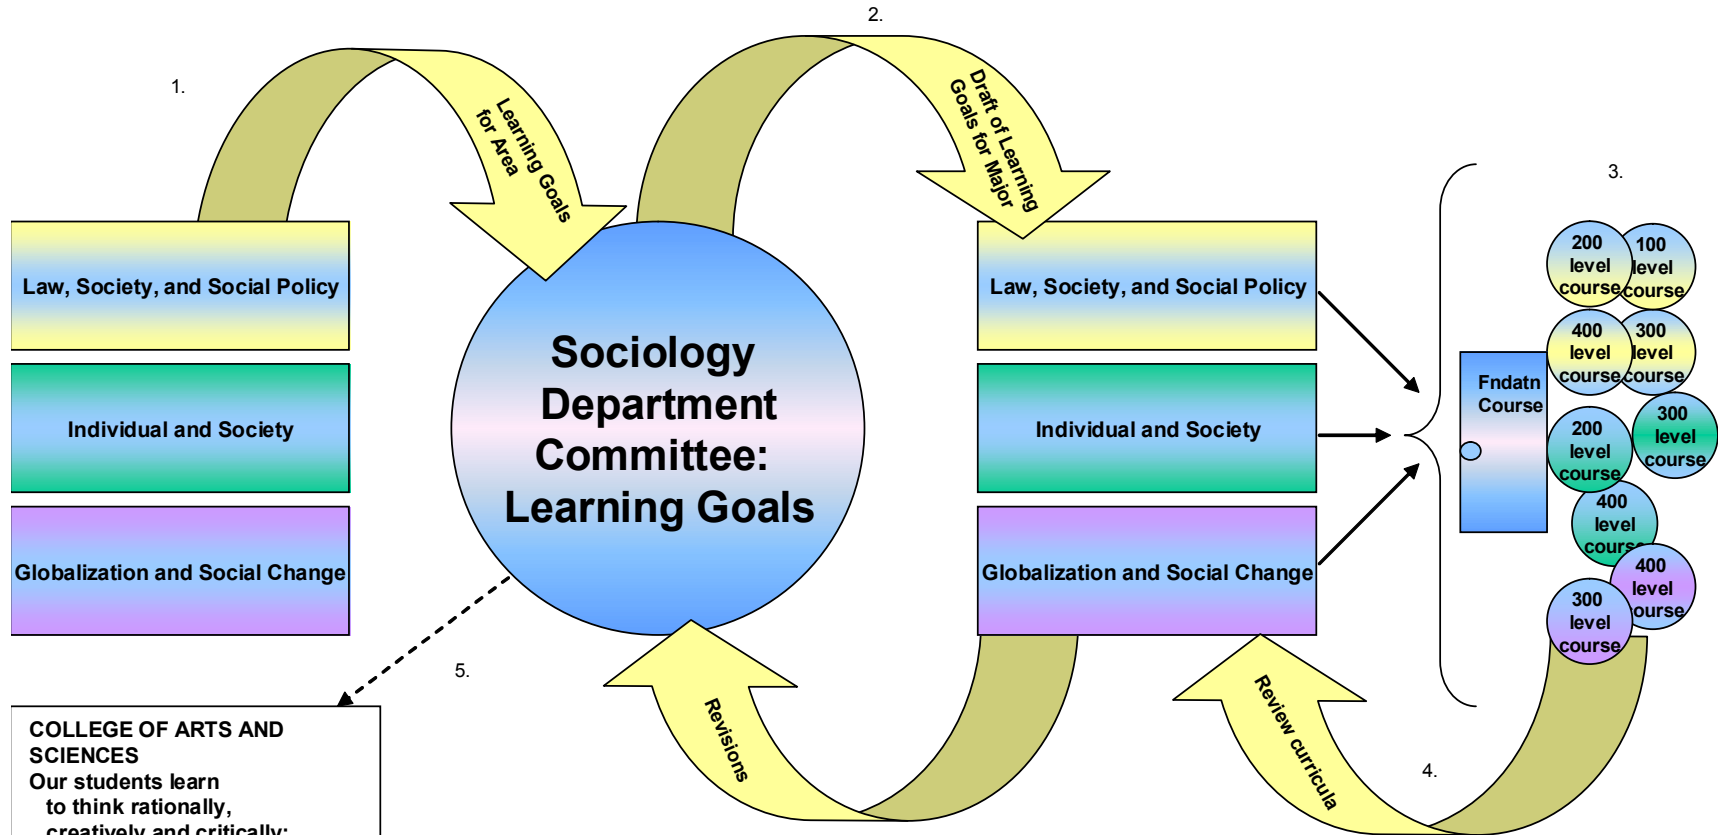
1.

Learning Goals for Area

2.

Draft of Learning Goals for Major

3.

Law, Society, and Social Policy

Individual and Society

Globalization and Social Change

Sociology Department Committee: Learning Goals

Law, Society, and Social Policy

Individual and Society

Globalization and Social Change

Fndatn Course

200 level course

100 level course

400 level course

300 level course

200 level course

300 level course

400 level course

400 level course

300 level course

5.

Revisions

Review curricula

4.

COLLEGE OF ARTS AND SCIENCES
Our students learn
to think rationally,
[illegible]